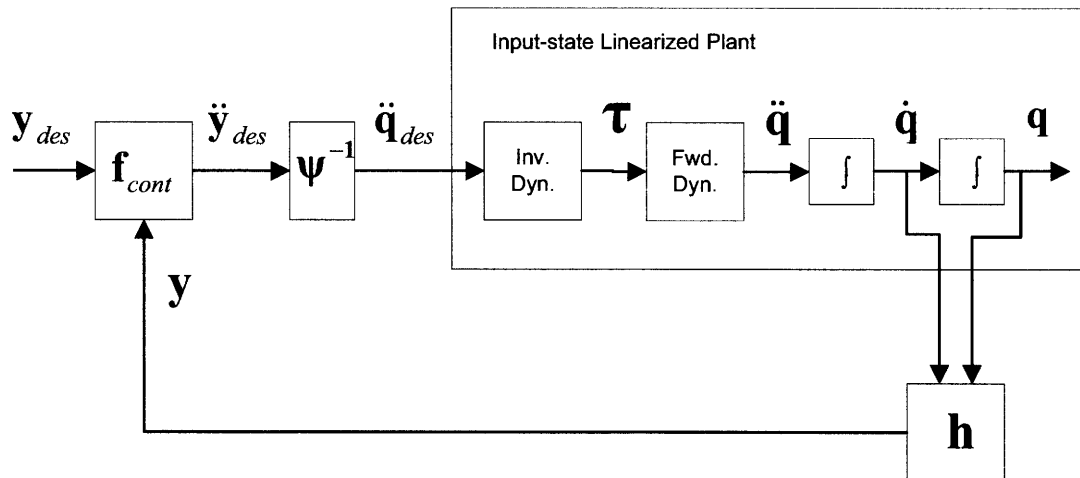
Input-state Linearized Plant

$\mathbf{y}_{des}$

$\mathbf{f}_{cont}$

$\ddot{\mathbf{y}}_{des}$

$\boldsymbol{\psi}^{-1}$

$\ddot{\mathbf{q}}_{des}$

Inv. Dyn.

$\boldsymbol{\tau}$

Fwd. Dyn.

$\ddot{\mathbf{q}}$

$\int$

$\dot{\mathbf{q}}$

$\int$

$\mathbf{q}$

$\mathbf{y}$

$\mathbf{h}$